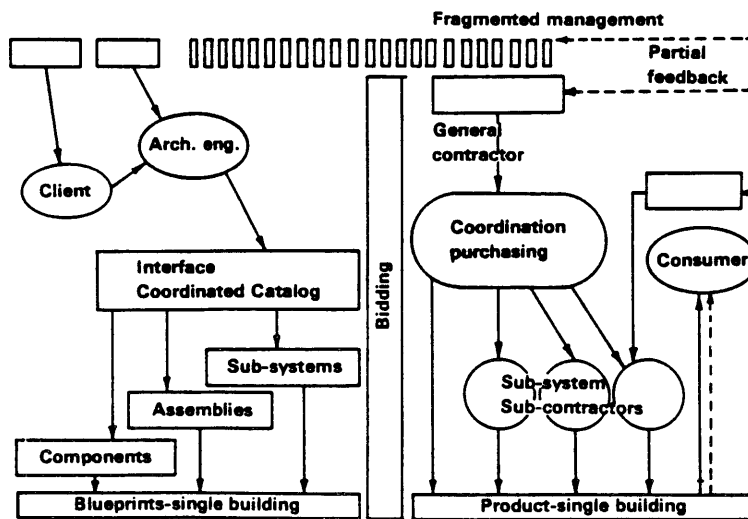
Fragmented management

Partial feedback

Arch. eng.

Client

General contractor

Coordination purchasing

Consumer

Interface Coordinated Catalog

Bidding

Sub-systems

Assemblies

Components

Sub-system Sub-contractors

Blueprints-single building

Product-single building